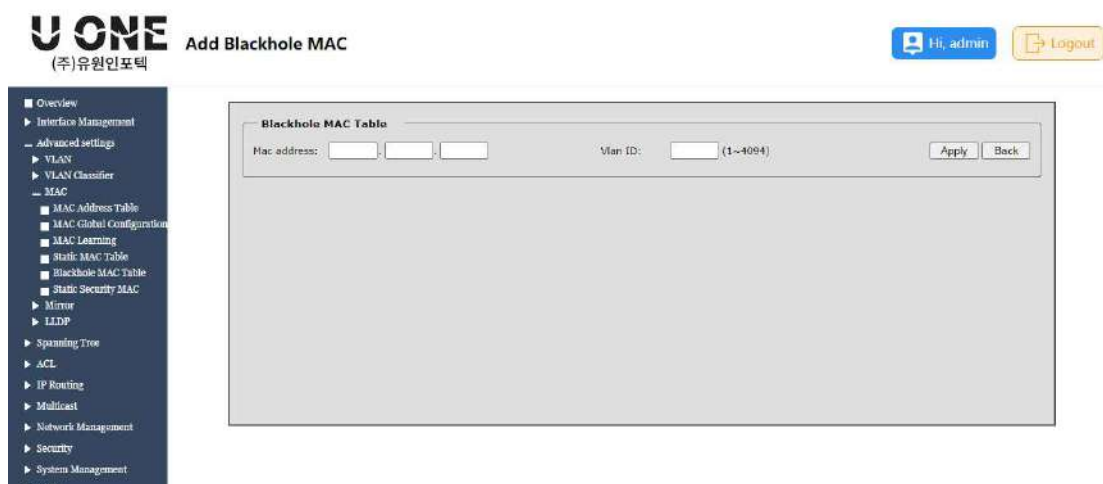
U ONE
(주)유원인포텍

Add Blackhole MAC

Hi, admin
Logout

Overview
Interface Management
Advanced settings
VLAN
VLAN Classifier
MAC
MAC Address Table
MAC Global Configuration
MAC Learning
Static MAC Table
Blackhole MAC Table
Static Security MAC
Mirror
LLDP
Spanning Tree
ACL
IP Routing
Multicast
Network Management
Security
System Management

Blackhole MAC Table
Mac address: . .
Vlan ID: (1~4094)
Apply
Back